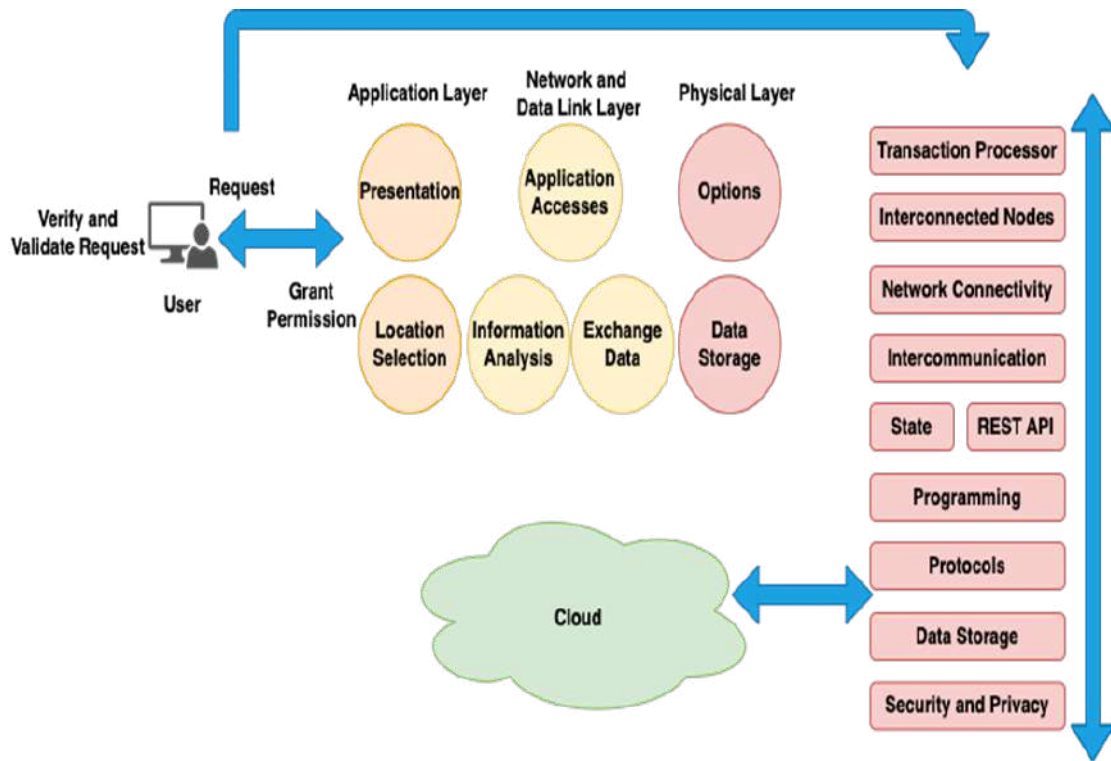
Application Layer

Network and Data Link Layer

Physical Layer

Request

Verify and Validate Request

User

Grant Permission

Presentation

Application Accesses

Options

Location Selection

Information Analysis

Exchange Data

Data Storage

Transaction Processor

Interconnected Nodes

Network Connectivity

Intercommunication

State

REST API

Programming

Protocols

Data Storage

Security and Privacy

Cloud